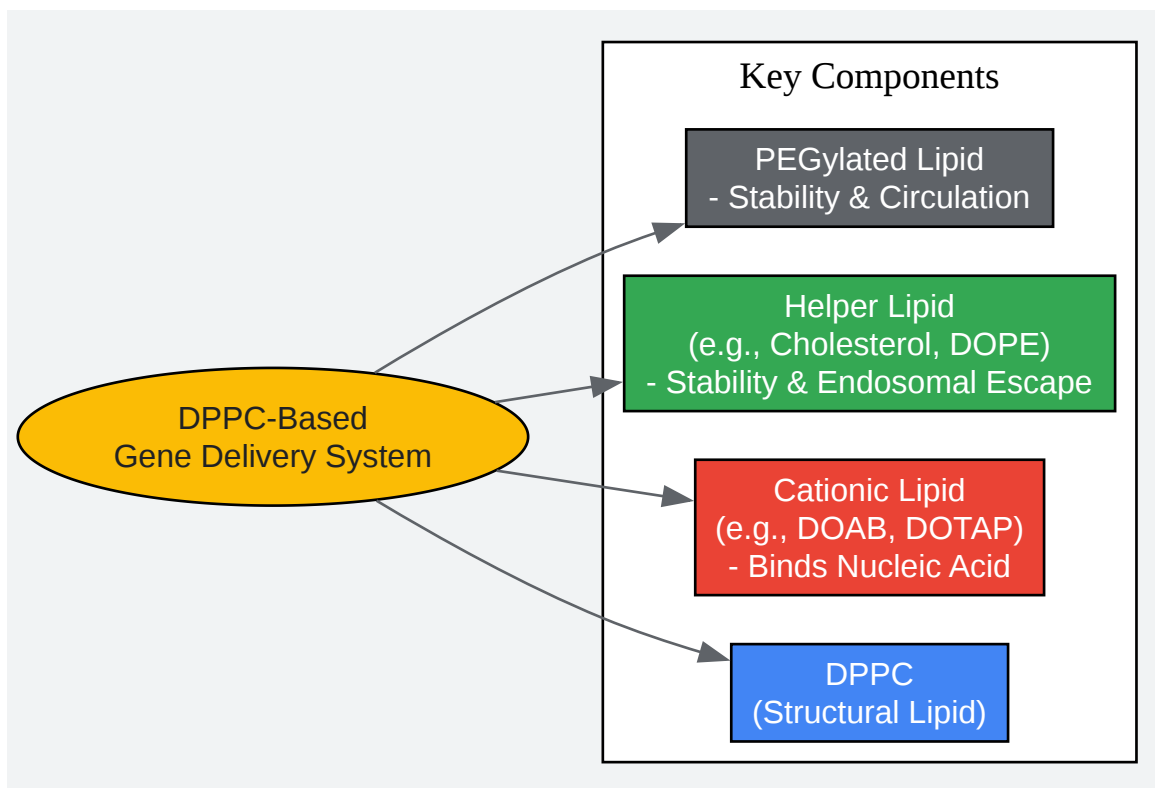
DPPC-Based
Gene Delivery System

Key Components

PEGylated Lipid
- Stability & Circulation

Helper Lipid
(e.g., Cholesterol, DOPE)
- Stability & Endosomal Escape

Cationic Lipid
(e.g., DOAB, DOTAP)
- Binds Nucleic Acid

DPPC
(Structural Lipid)